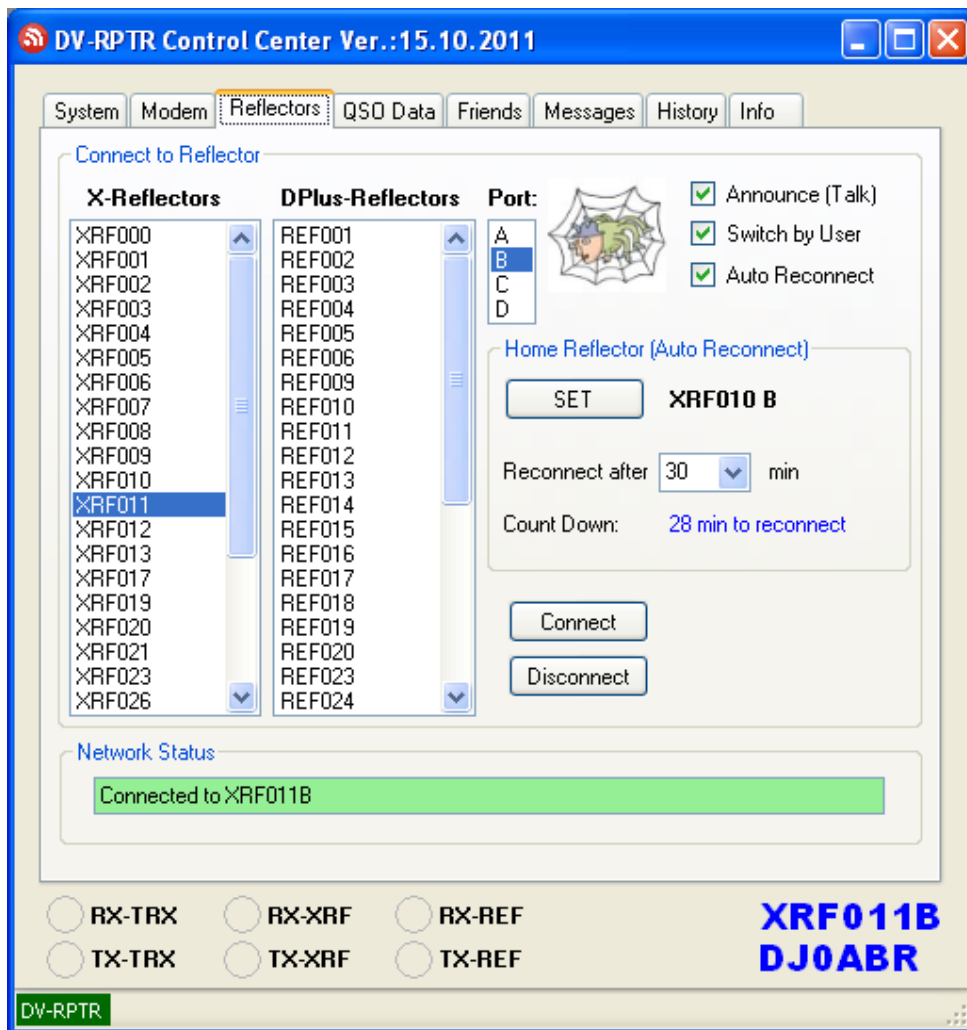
DV-RPTR Control Center Ver.:15.10.2011

System | Modem | Reflectors | QSO Data | Friends | Messages | History | Info

Connect to Reflector

X-Reflectors
XRF000
XRF001
XRF002
XRF003
XRF004
XRF005
XRF006
XRF007
XRF008
XRF009
XRF010
XRF011
XRF012
XRF013
XRF017
XRF019
XRF020
XRF021
XRF023
XRF026

DPlus-Reflectors
REF001
REF002
REF003
REF004
REF005
REF006
REF009
REF010
REF011
REF012
REF013
REF014
REF015
REF016
REF017
REF018
REF019
REF020
REF023
REF024

Port:
A
B
C
D

Announce (Talk)
Switch by User
Auto Reconnect

Home Reflector (Auto Reconnect)
SET
XRF010 B
Reconnect after 30 min
Count Down: 28 min to reconnect

Connect
Disconnect

Network Status
Connected to XRF011B

RX-TRX
RX-XRF
RX-REF
TX-TRX
TX-XRF
TX-REF

XRF011B
DJ0ABR

DV-RPTR